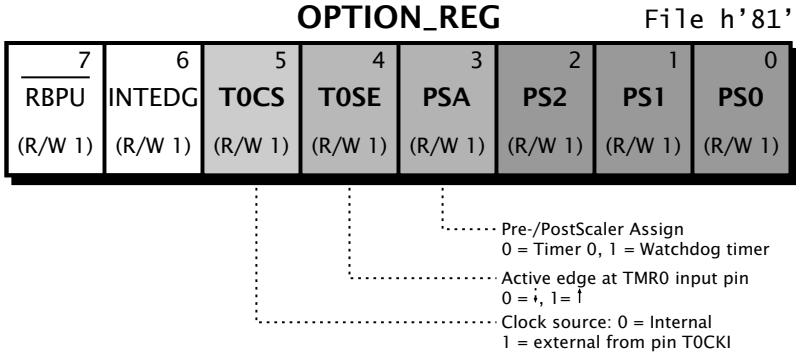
**OPTION_REG** File h'81'

| 7 | 6 | 5 | 4 | 3 | 2 | 1 | 0 |
|---|---|---|---|---|---|---|---|
| $\overline{\text{RBPU}}$ | INTEDG | **T0CS** | **T0SE** | **PSA** | **PS2** | **PS1** | **PS0** |
| (R/W 1) | (R/W 1) | (R/W 1) | (R/W 1) | (R/W 1) | (R/W 1) | (R/W 1) | (R/W 1) |

Pre-/PostScaler Assign
0 = Timer 0, 1 = Watchdog timer

Active edge at TMR0 input pin
0 = ↓, 1= ↑

Clock source: 0 = Internal
1 = external from pin T0CKI